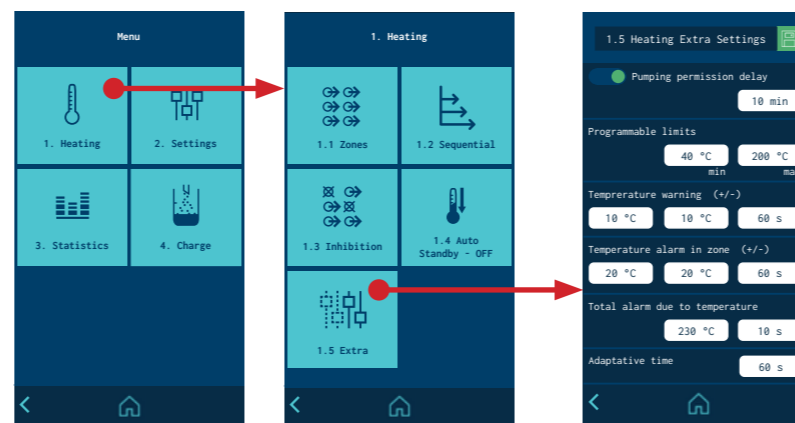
Menu

1. Heating

2. Settings

3. Statistics

4. Charge

1. Heating

1.1 Zones

1.2 Sequential

1.3 Inhibition

1.4 Auto Standby - OFF

1.5 Extra

1.5 Heating Extra Settings

Pumping permission delay

10 min

Programmable limits

40 °C

200 °C

min

ma

Temprerature warning (+/-)

10 °C

10 °C

60 s

Temperature alarm in zone (+/-)

20 °C

20 °C

60 s

Total alarm due to temperature

230 °C

10 s

Adaptative time

60 s